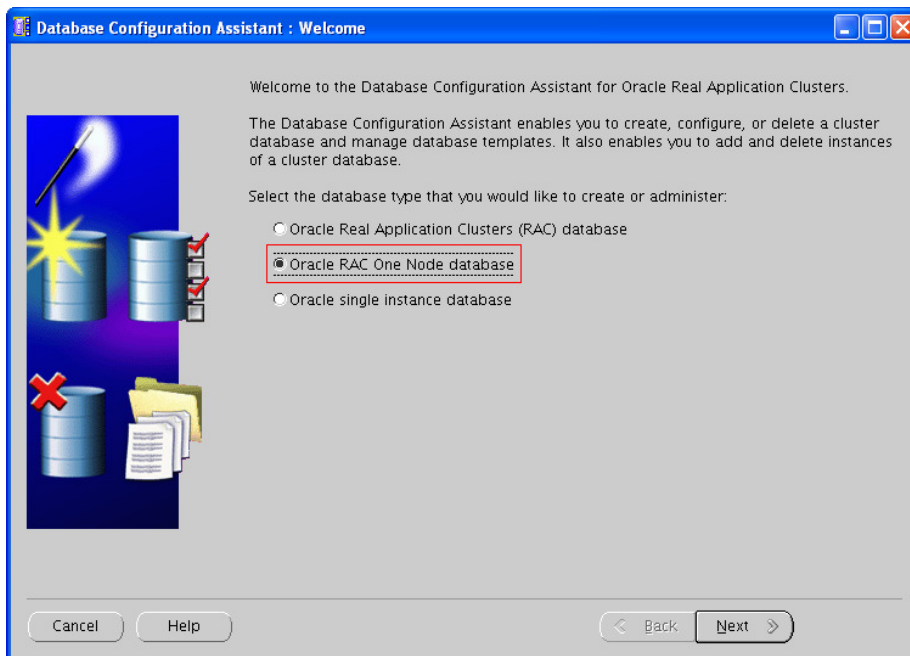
Database Configuration Assistant : Welcome

Welcome to the Database Configuration Assistant for Oracle Real Application Clusters.

The Database Configuration Assistant enables you to create, configure, or delete a cluster database and manage database templates. It also enables you to add and delete instances of a cluster database.

Select the database type that you would like to create or administer:

Oracle Real Application Clusters (RAC) database

Oracle RAC One Node database

Oracle single instance database

Cancel

Help

Back

Next